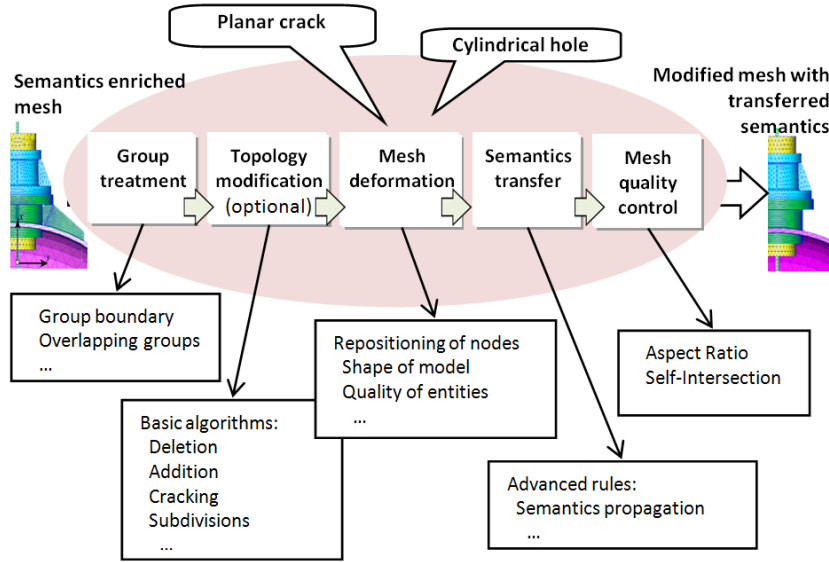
Planar crack

Cylindrical hole

Semantics enriched mesh

Modified mesh with transferred semantics

Group treatment

Topology modification (optional)

Mesh deformation

Semantics transfer

Mesh quality control

Group boundary
Overlapping groups
...

Repositioning of nodes
Shape of model
Quality of entities
...

Aspect Ratio
Self-Intersection

Basic algorithms:
Deletion
Addition
Cracking
Subdivisions
...

Advanced rules:
Semantics propagation
...